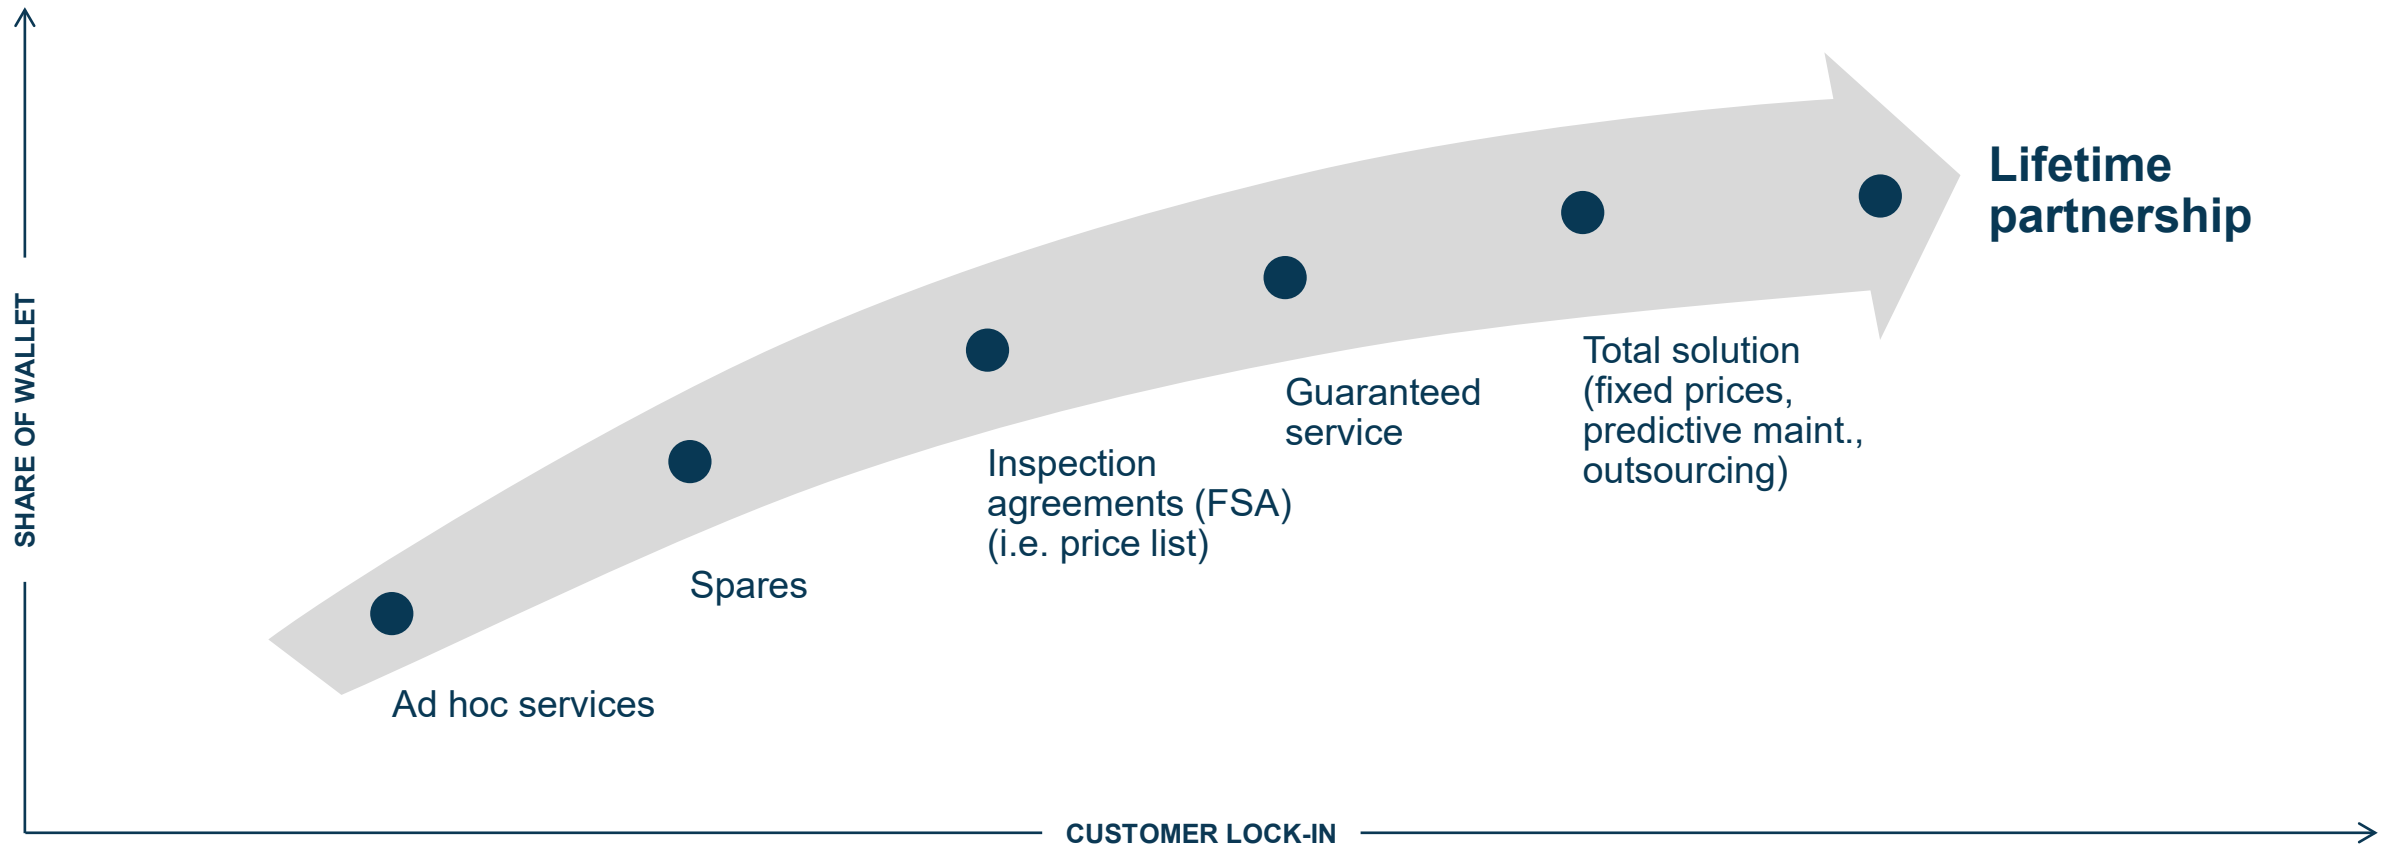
SHARE OF WALLET

Lifetime partnership

Total solution (fixed prices, predictive maint., outsourcing)

Guaranteed service

Inspection agreements (FSA) (i.e. price list)

Spares

Ad hoc services

CUSTOMER LOCK-IN